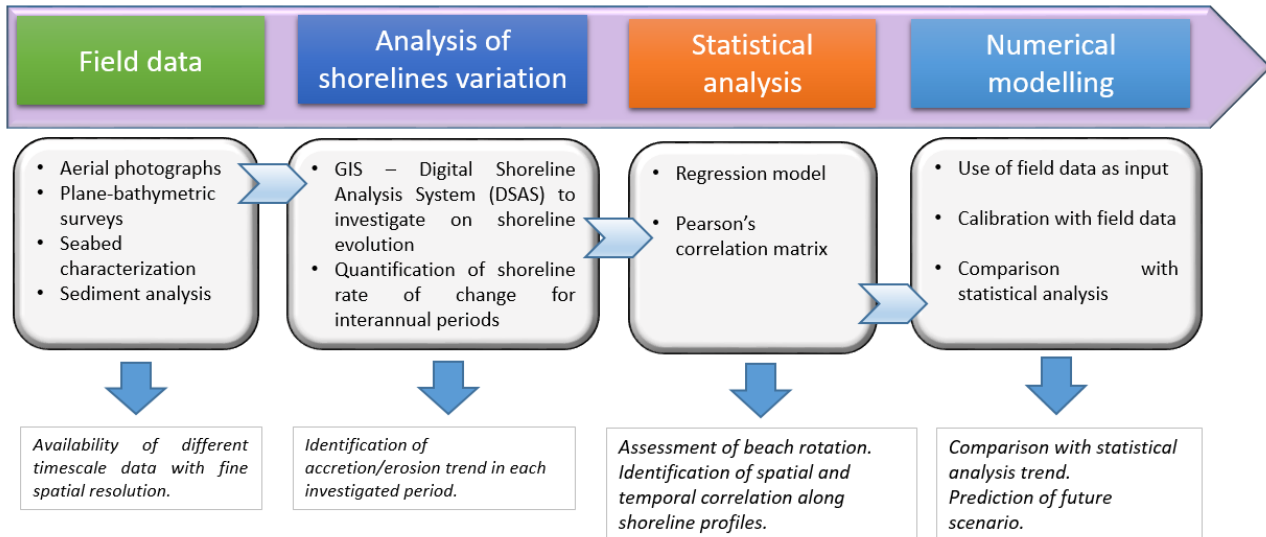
Field data

Analysis of shorelines variation

Statistical analysis

Numerical modelling

- Aerial photographs
- Plane-bathymetric surveys
- Seabed characterization
- Sediment analysis

- GIS – Digital Shoreline Analysis System (DSAS) to investigate on shoreline evolution
- Quantification of shoreline rate of change for interannual periods

- Regression model
- Pearson's correlation matrix

- Use of field data as input
- Calibration with field data
- Comparison with statistical analysis

*Availability of different timescale data with fine spatial resolution.*

*Identification of accretion/erosion trend in each investigated period.*

*Assessment of beach rotation. Identification of spatial and temporal correlation along shoreline profiles.*

*Comparison with statistical analysis trend. Prediction of future scenario.*